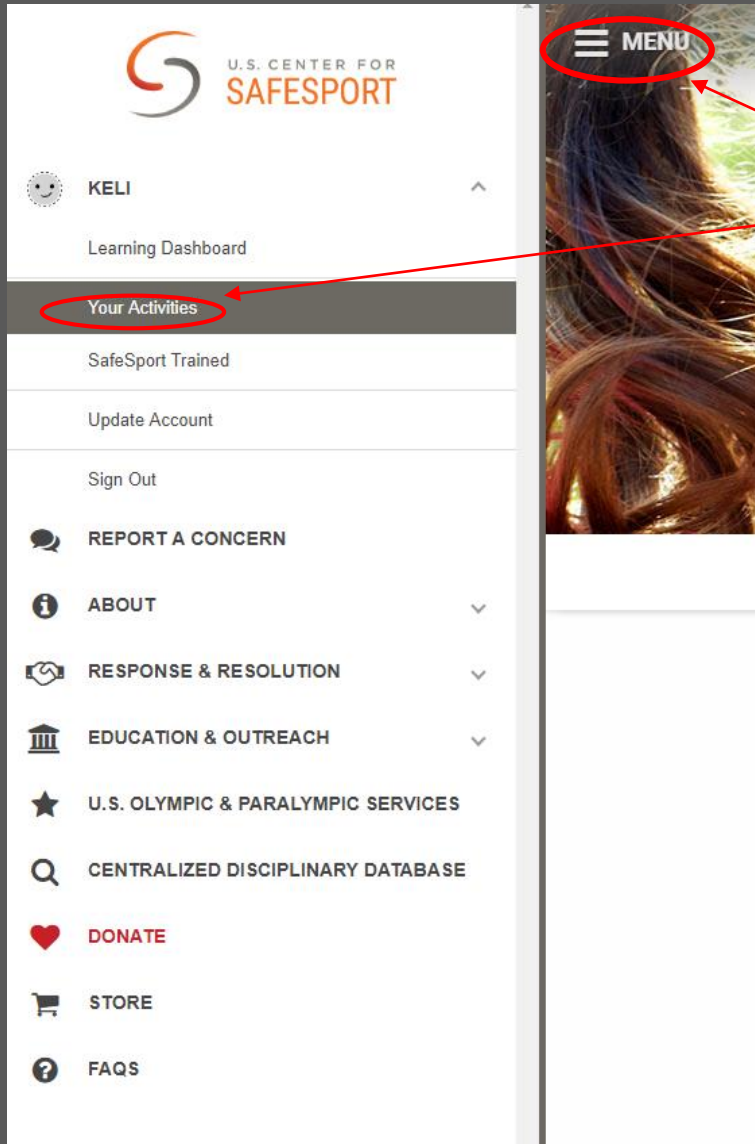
U.S. CENTER FOR
SAFESPORT

MENU

KELI

Learning Dashboard

Your Activities

SafeSport Trained

Update Account

Sign Out

REPORT A CONCERN

ABOUT

RESPONSE & RESOLUTION

EDUCATION & OUTREACH

U.S. OLYMPIC & PARALYMPIC SERVICES

CENTRALIZED DISCIPLINARY DATABASE

DONATE

STORE

FAQS